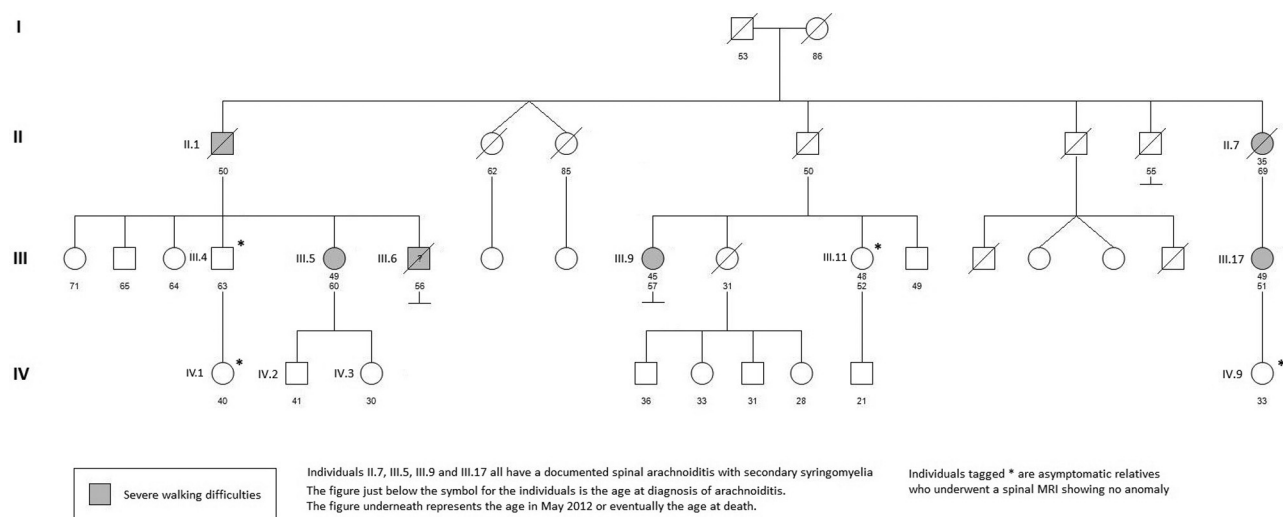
I

53 86

II

II.1 50 62 85 50 55 II.7 35 69

III

71 65 64 III.4 * 63 III.5 49 60 III.6 ? 56 III.9 45 57 31 III.11 * 48 52 49 III.17 49 51

IV

IV.1 * 40 IV.2 41 IV.3 30 36 33 31 28 21 IV.9 * 33

Severe walking difficulties

Individuals II.7, III.5, III.9 and III.17 all have a documented spinal arachnoiditis with secondary syringomyelia
The figure just below the symbol for the individuals is the age at diagnosis of arachnoiditis.
The figure underneath represents the age in May 2012 or eventually the age at death.

Individuals tagged * are asymptomatic relatives who underwent a spinal MRI showing no anomaly